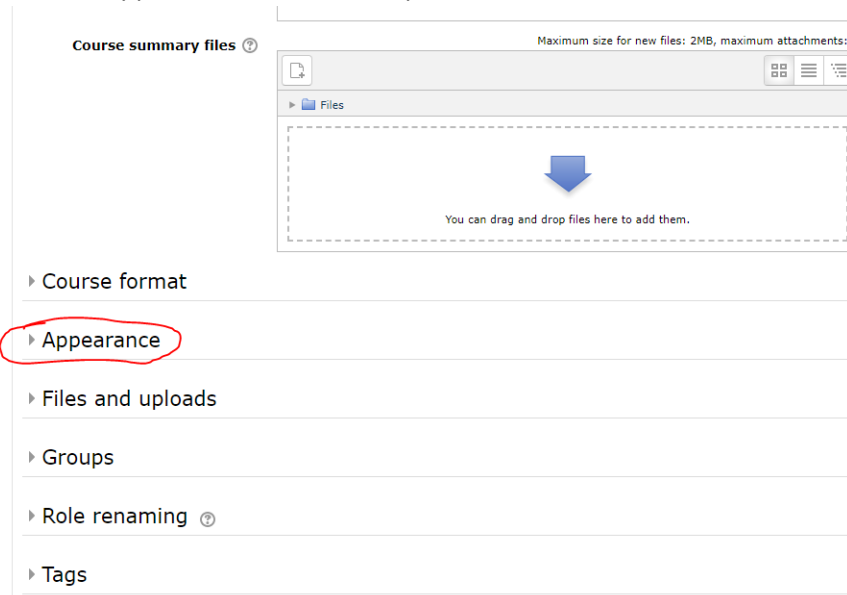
Course summary files

Maximum size for new files: 2MB, maximum attachments:

Files

You can drag and drop files here to add them.

Course format

Appearance

Files and uploads

Groups

Role renaming

Tags